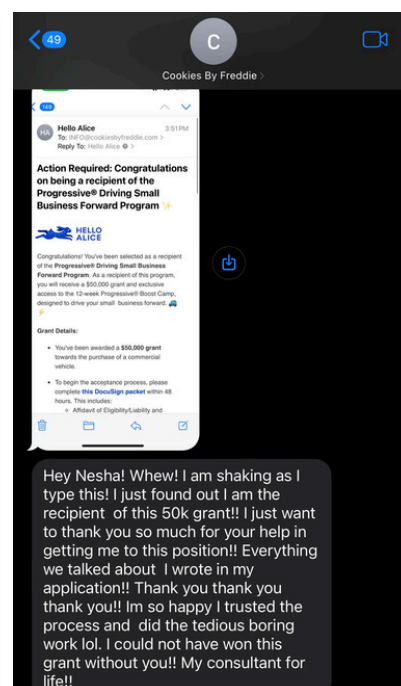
49

C

Cookies By Freddie >

149

HA Hello Alice 3:51PM
To: INFO@cookiesbyfreddie.com >
Reply To: Hello Alice

Action Required: Congratulations on being a recipient of the Progressive® Driving Small Business Forward Program ✨

HELLO ALICE

Congratulations! You've been selected as a recipient of the Progressive® Driving Small Business Forward Program. As a recipient of this program, you will receive a $50,000 grant and exclusive access to the 12-week Progressive® Boost Camp, designed to drive your small business forward. 🚚 ⚡

Grant Details:

• You've been awarded a $50,000 grant towards the purchase of a commercial vehicle.

• To begin the acceptance process, please complete this DocuSign packet within 48 hours. This includes:
◦ Affidavit of Eligibility/Liability and

Hey Nesha! Whew! I am shaking as I type this! I just found out I am the recipient of this 50k grant!! I just want to thank you so much for your help in getting me to this position!! Everything we talked about I wrote in my application!! Thank you thank you thank you!! Im so happy I trusted the process and did the tedious boring work lol. I could not have won this grant without you!! My consultant for life!!